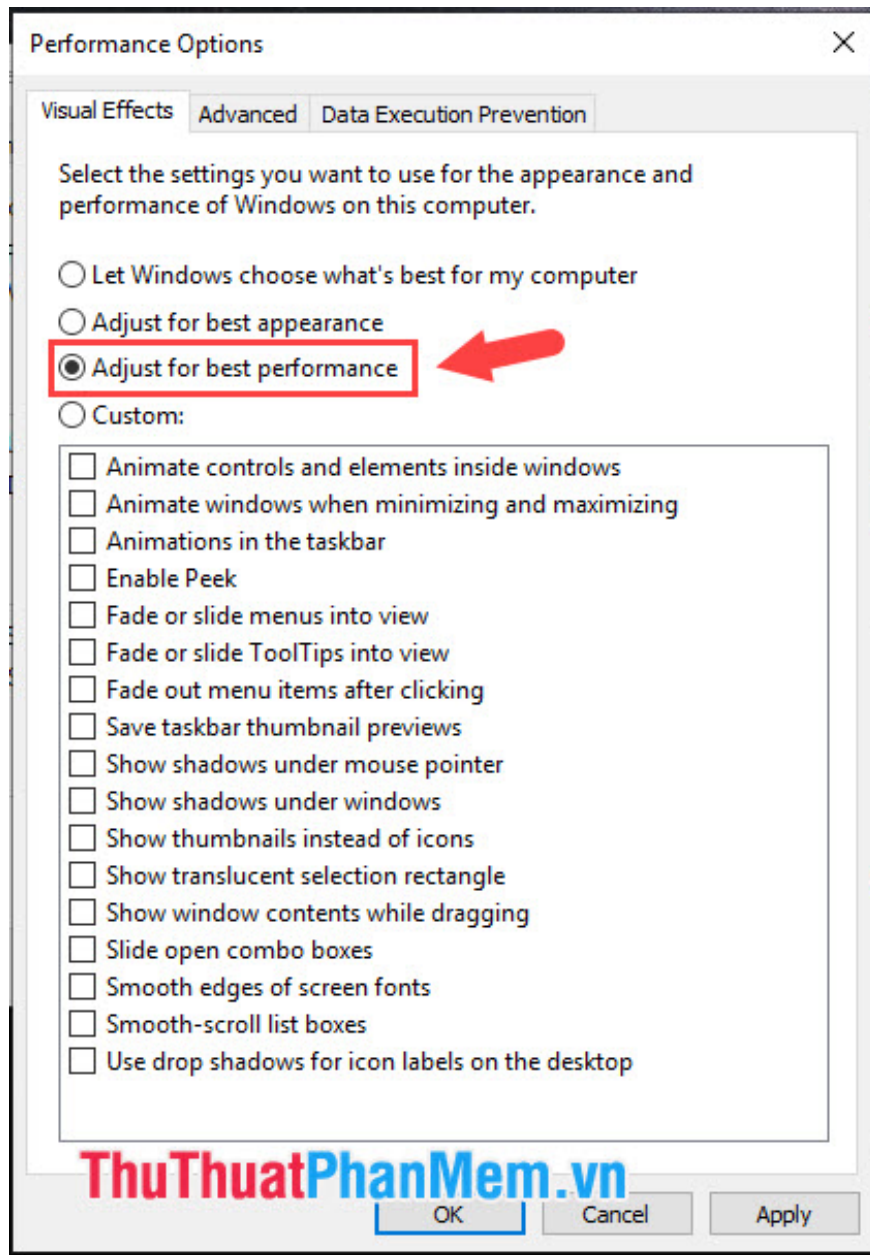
Performance Options

Visual Effects | Advanced | Data Execution Prevention

Select the settings you want to use for the appearance and performance of Windows on this computer.

Let Windows choose what's best for my computer
Adjust for best appearance
Adjust for best performance
Custom:

Animate controls and elements inside windows
Animate windows when minimizing and maximizing
Animations in the taskbar
Enable Peek
Fade or slide menus into view
Fade or slide ToolTips into view
Fade out menu items after clicking
Save taskbar thumbnail previews
Show shadows under mouse pointer
Show shadows under windows
Show thumbnails instead of icons
Show translucent selection rectangle
Show window contents while dragging
Slide open combo boxes
Smooth edges of screen fonts
Smooth-scroll list boxes
Use drop shadows for icon labels on the desktop

ThuThuatPhanMem.vn

OK | Cancel | Apply